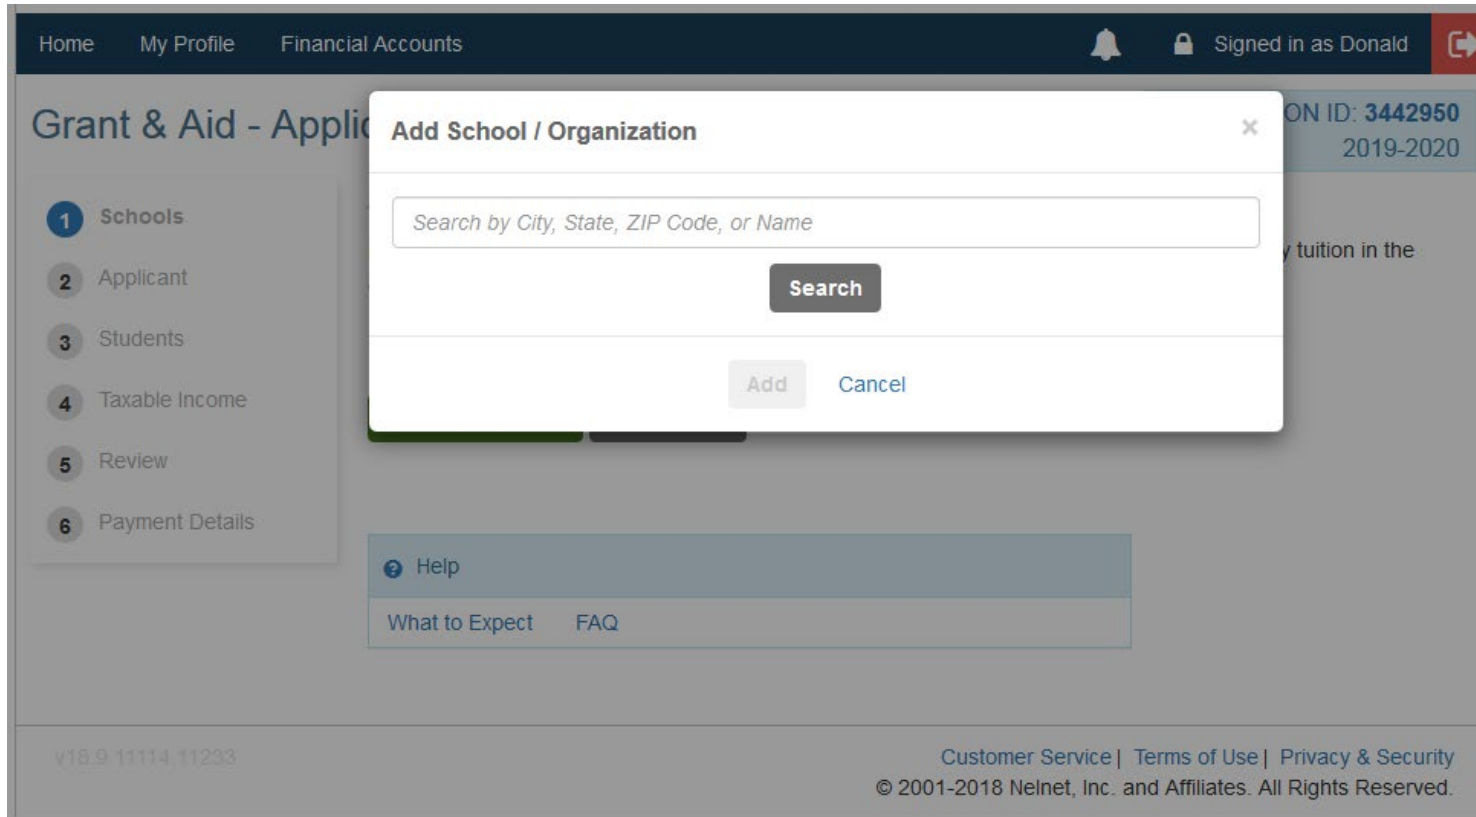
Home My Profile Financial Accounts

Signed in as Donald

Grant & Aid - Applic

ON ID: 3442950
2019-2020

1 Schools
2 Applicant
3 Students
4 Taxable Income
5 Review
6 Payment Details

Add School / Organization

×

Search by City, State, ZIP Code, or Name

Search

Add Cancel

tuition in the

Help

What to Expect FAQ

v18.9.11114.11233

Customer Service | Terms of Use | Privacy & Security
© 2001-2018 Nelnet, Inc. and Affiliates. All Rights Reserved.